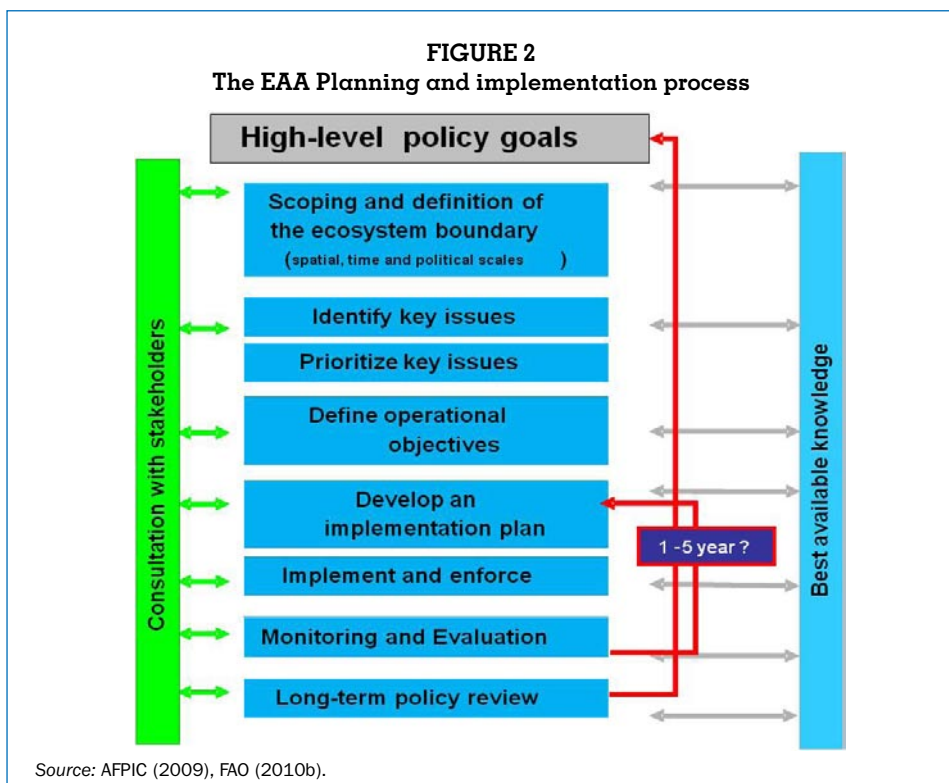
FIGURE 2
The EAA Planning and implementation process

High-level policy goals

Consultation with stakeholders

Scoping and definition of the ecosystem boundary (spatial, time and political scales )

Identify key issues

Prioritize key issues

Define operational objectives

Develop an implementation plan

Implement and enforce

Monitoring and Evaluation

Long-term policy review

1 -5 year ?

Best available knowledge

Source: AFPIC (2009), FAO (2010b).